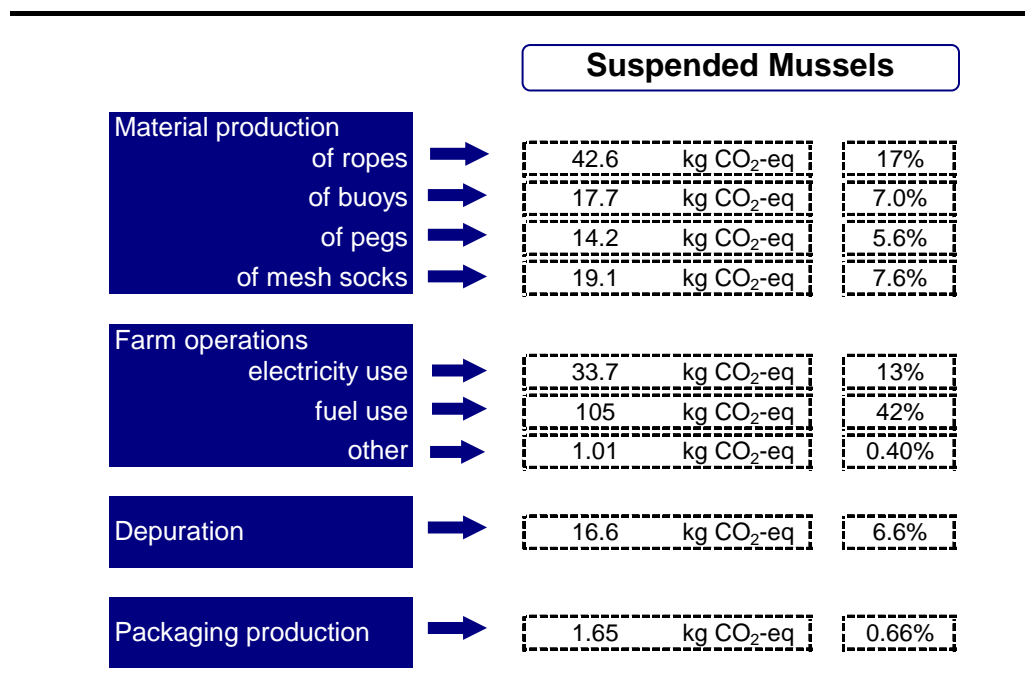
Suspended Mussels

Material production
of ropes
of buoys
of pegs
of mesh socks

| | | |
|---|---|---|
| 42.6 | kg $CO_2$-eq | 17% |
| 17.7 | kg $CO_2$-eq | 7.0% |
| 14.2 | kg $CO_2$-eq | 5.6% |
| 19.1 | kg $CO_2$-eq | 7.6% |

Farm operations
electricity use
fuel use
other

| | | |
|---|---|---|
| 33.7 | kg $CO_2$-eq | 13% |
| 105 | kg $CO_2$-eq | 42% |
| 1.01 | kg $CO_2$-eq | 0.40% |

Depuration

| | | |
|---|---|---|
| 16.6 | kg $CO_2$-eq | 6.6% |

Packaging production

| | | |
|---|---|---|
| 1.65 | kg $CO_2$-eq | 0.66% |